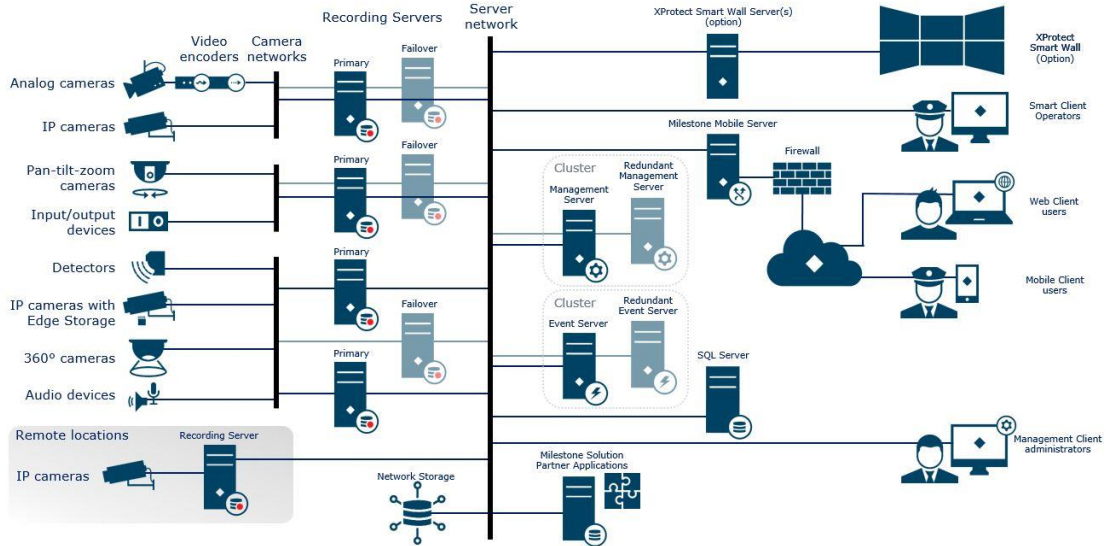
Analog cameras
IP cameras
Pan-tilt-zoom cameras
Input/output devices
Detectors
IP cameras with Edge Storage
360° cameras
Audio devices

Video encoders
Camera networks

Recording Servers
Primary
Failover
Primary
Failover
Primary
Failover
Primary

Server network

Remote locations
IP cameras
Recording Server

Network Storage

Cluster
Management Server
Redundant Management Server

Cluster
Event Server
Redundant Event Server

XProtect Smart Wall Server(s) (option)
Milestone Mobile Server
Firewall
SQL Server
Milestone Solution Partner Applications

XProtect Smart Wall (Option)
Smart Client Operators
Web Client users
Mobile Client users
Management Client administrators